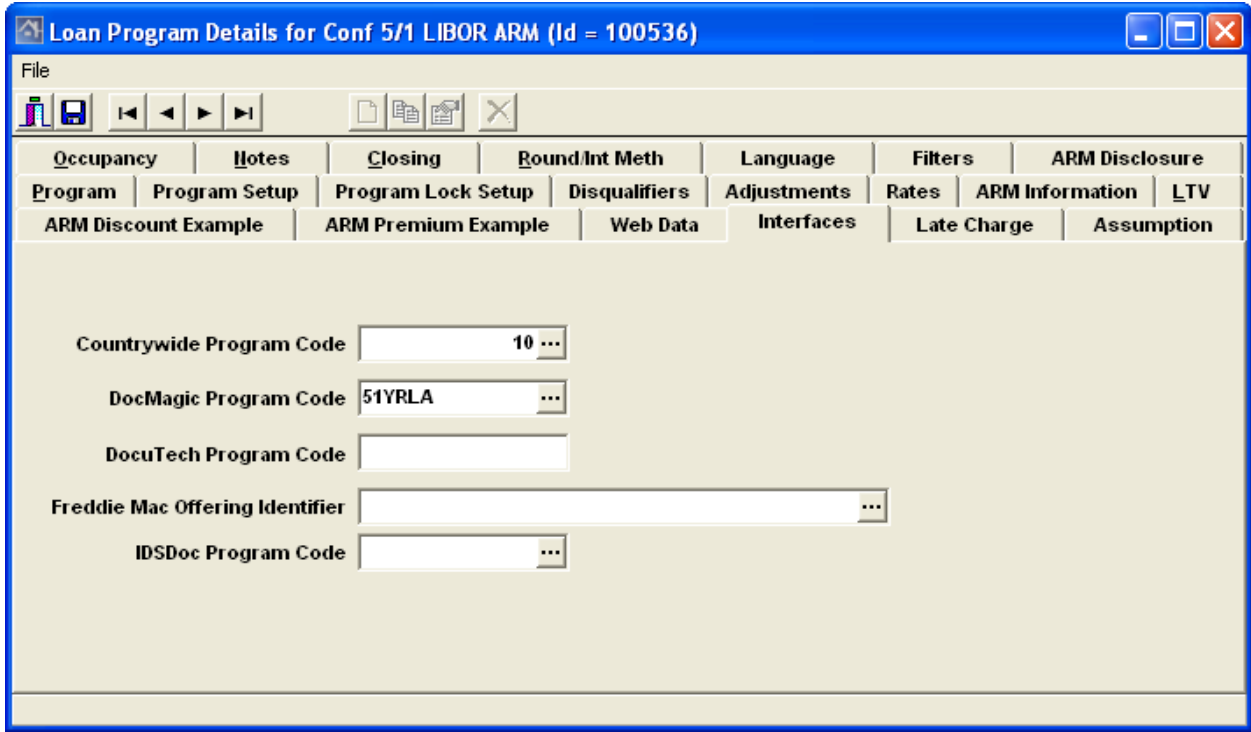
Loan Program Details for Conf 5/1 LIBOR ARM (Id = 100536)

File

| Occupancy | Notes | Closing | Round/Int Meth | Language | Filters | ARM Disclosure |
|---|---|---|---|---|---|---|

| Program | Program Setup | Program Lock Setup | Disqualifiers | Adjustments | Rates | ARM Information | LTV |
|---|---|---|---|---|---|---|---|

| ARM Discount Example | ARM Premium Example | Web Data | Interfaces | Late Charge | Assumption |
|---|---|---|---|---|---|

Countrywide Program Code 10 ...

DocMagic Program Code 51YRLA ...

DocuTech Program Code

Freddie Mac Offering Identifier ...

IDSDoc Program Code ...